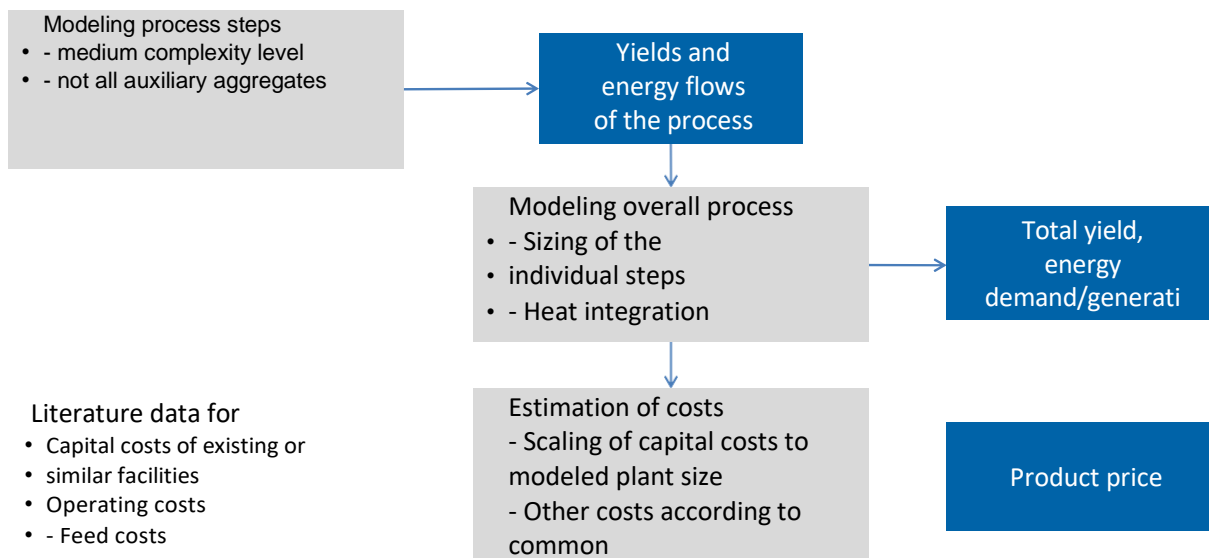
Modeling process steps
• - medium complexity level
• - not all auxiliary aggregates

Yields and energy flows of the process

Modeling overall process
• - Sizing of the
• individual steps
• - Heat integration

Total yield, energy demand/generati

Literature data for
• Capital costs of existing or
• similar facilities
• Operating costs
• - Feed costs

Estimation of costs
- Scaling of capital costs to modeled plant size
- Other costs according to common

Product price